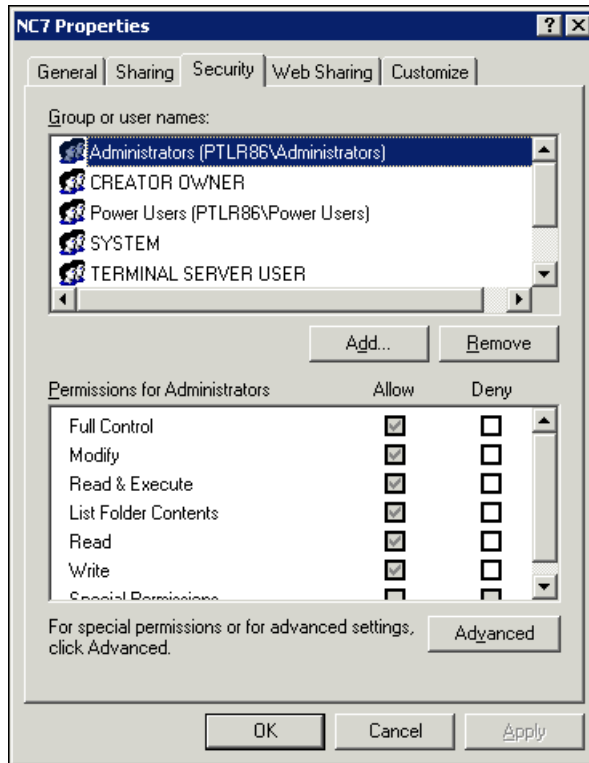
NC7 Properties

? X

General | Sharing | Security | Web Sharing | Customize

Group or user names:

Administrators (PTLR86\Administrators)
CREATOR OWNER
Power Users (PTLR86\Power Users)
SYSTEM
TERMINAL SERVER USER

Add... Remove

| Permissions for Administrators | Allow | Deny |
|---|---|---|
| Full Control | ☑ | ☐ |
| Modify | ☑ | ☐ |
| Read & Execute | ☑ | ☐ |
| List Folder Contents | ☑ | ☐ |
| Read | ☑ | ☐ |
| Write | ☑ | ☐ |
| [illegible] | | |

For special permissions or for advanced settings, click Advanced.

Advanced

OK Cancel Apply